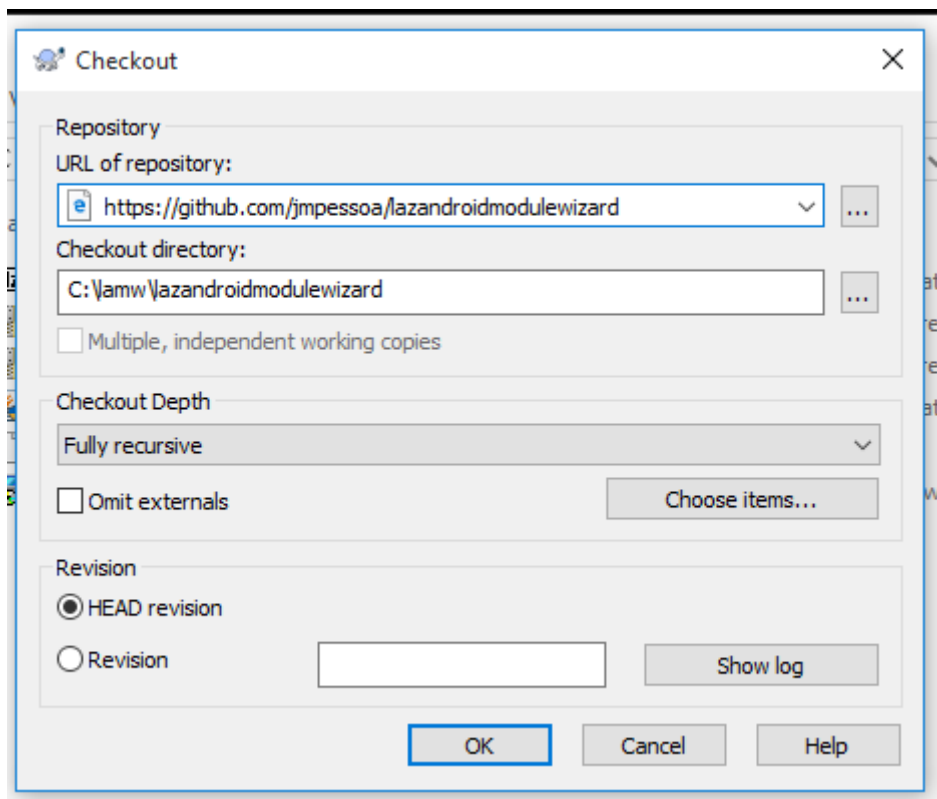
Checkout

Repository

URL of repository:

https://github.com/jmpessoa/lazandroidmodulewizard

...

Checkout directory:

C:\lamw\lazandroidmodulewizard

...

Multiple, independent working copies

Checkout Depth

Fully recursive

Omit externals

Choose items...

Revision

HEAD revision

Revision

Show log

OK

Cancel

Help